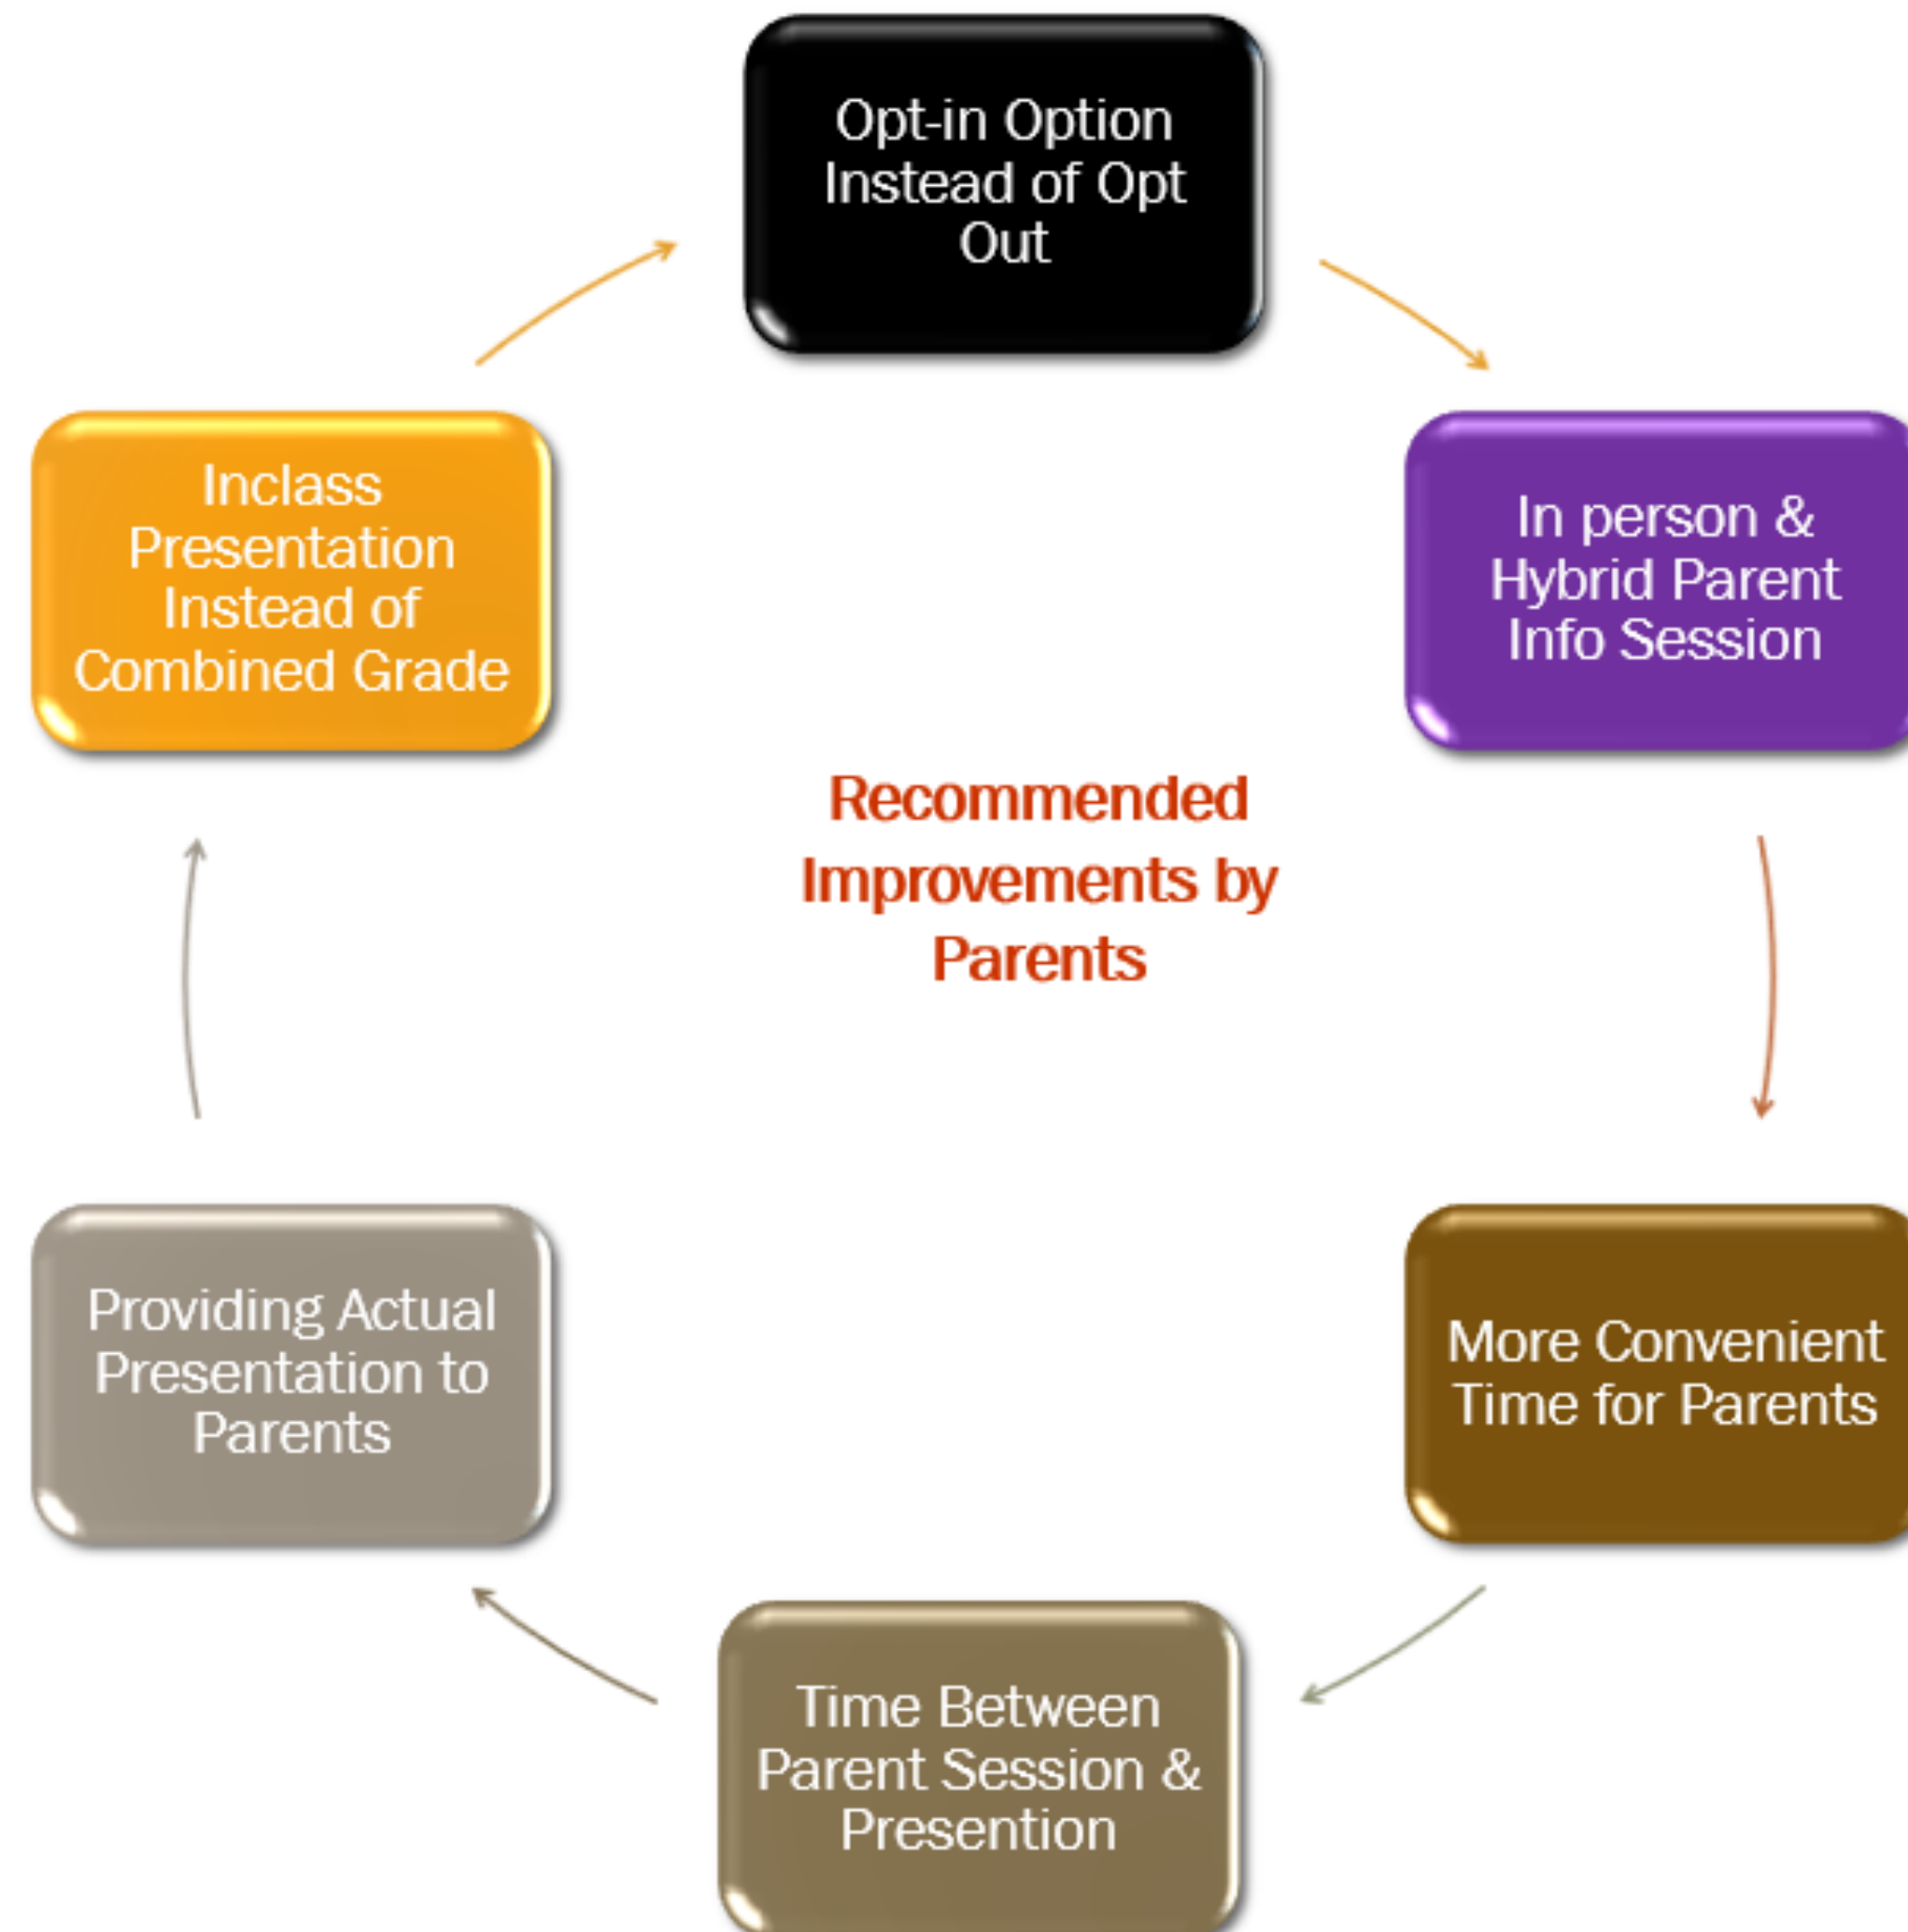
Opt-in Option Instead of Opt Out

In person & Hybrid Parent Info Session

More Convenient Time for Parents

Time Between Parent Session & Presention

Providing Actual Presentation to Parents

Inclass Presentation Instead of Combined Grade

Recommended Improvements by Parents